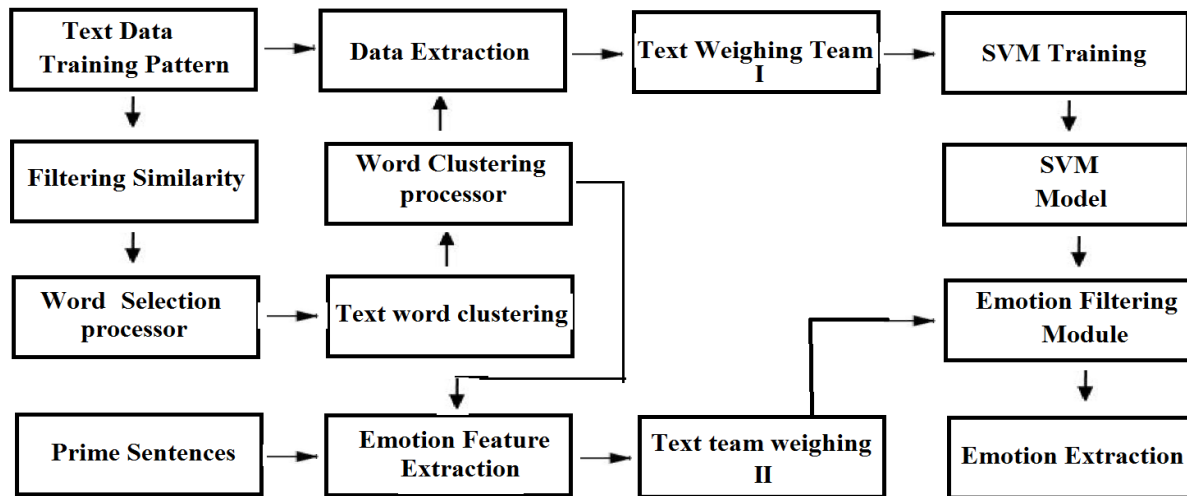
Text Data Training Pattern

Data Extraction

Text Weighing Team I

SVM Training

Filtering Similarity

Word Clustering processor

SVM Model

Word Selection processor

Text word clustering

Emotion Filtering Module

Prime Sentences

Emotion Feature Extraction

Text team weighing II

Emotion Extraction